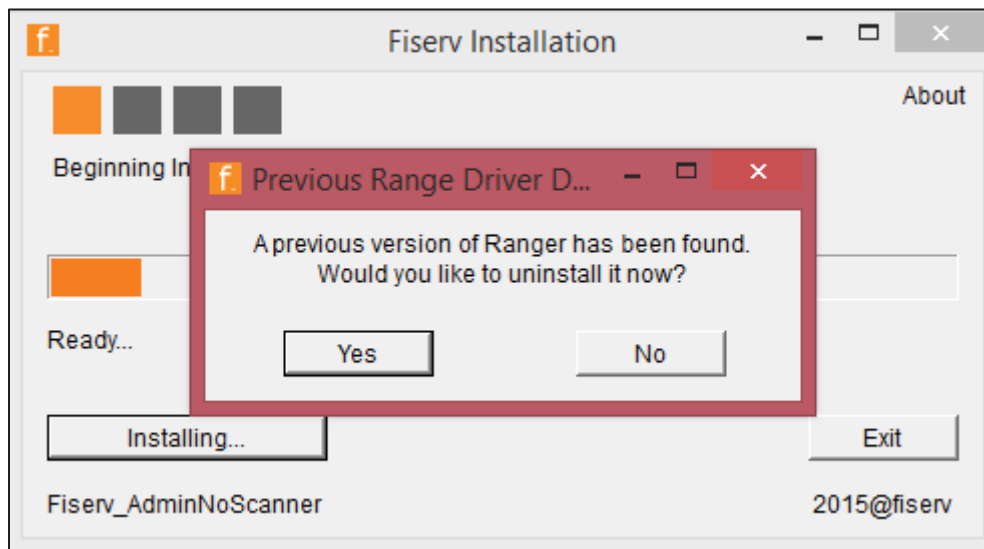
f.

Fiserv Installation

About

Beginning In

f. Previous Range Driver D...

A previous version of Ranger has been found. Would you like to uninstall it now?

Yes

No

Ready...

Installing...

Exit

Fiserv_AdminNoScanner

2015@fiserv